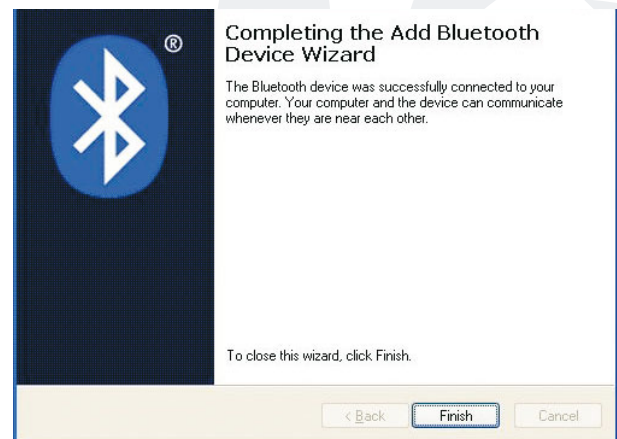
®

Completing the Add Bluetooth Device Wizard

The Bluetooth device was successfully connected to your computer. Your computer and the device can communicate whenever they are near each other.

To close this wizard, click Finish.

< Back
Finish
Cancel